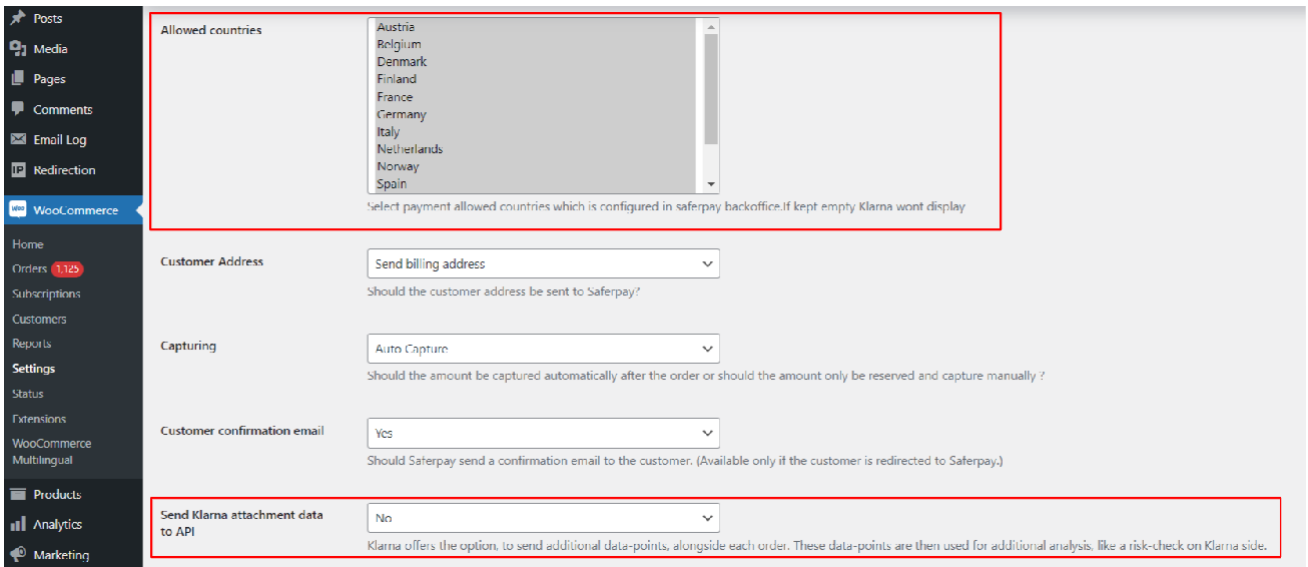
Posts
Media
Pages
Comments
Email Log
Redirection
WooCommerce
Home
Orders 1,125
Subscriptions
Customers
Reports
Settings
Status
Extensions
WooCommerce Multilingual
Products
Analytics
Marketing

Allowed countries
Austria
Belgium
Denmark
Finland
France
Germany
Italy
Netherlands
Norway
Spain
Select payment allowed countries which is configured in saferpay backoffice.If kept empty Klarna wont display

Customer Address
Send billing address
Should the customer address be sent to Saferpay?

Capturing
Auto Capture
Should the amount be captured automatically after the order or should the amount only be reserved and capture manually ?

Customer confirmation email
Yes
Should Saferpay send a confirmation email to the customer. (Available only if the customer is redirected to Saferpay.)

Send Klarna attachment data to API
No
Klarna offers the option, to send additional data-points, alongside each order. These data-points are then used for additional analysis, like a risk-check on Klarna side.